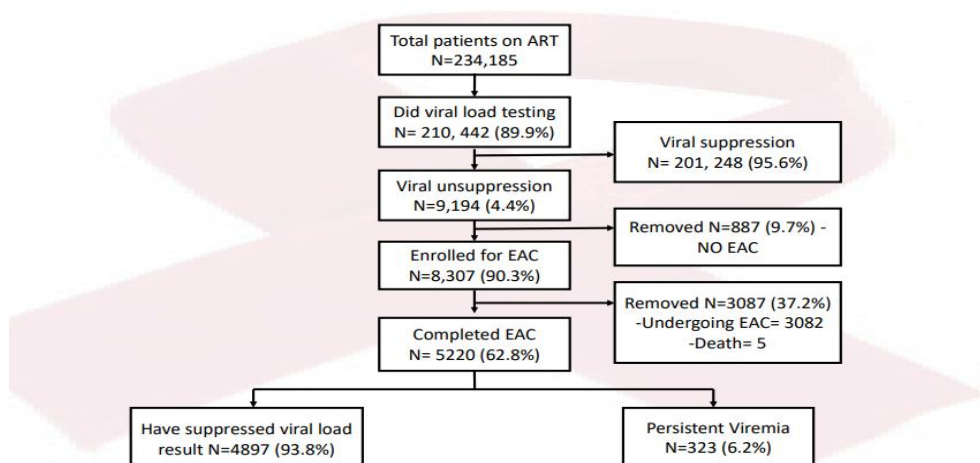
Total patients on ART
N=234,185

Did viral load testing
N= 210, 442 (89.9%)

Viral suppression
N= 201, 248 (95.6%)

Viral unsuppression
N=9,194 (4.4%)

Removed N=887 (9.7%) - NO EAC

Enrolled for EAC
N=8,307 (90.3%)

Removed N=3087 (37.2%)
-Undergoing EAC= 3082
-Death= 5

Completed EAC
N= 5220 (62.8%)

Have suppressed viral load result N=4897 (93.8%)

Persistent Viremia
N=323 (6.2%)